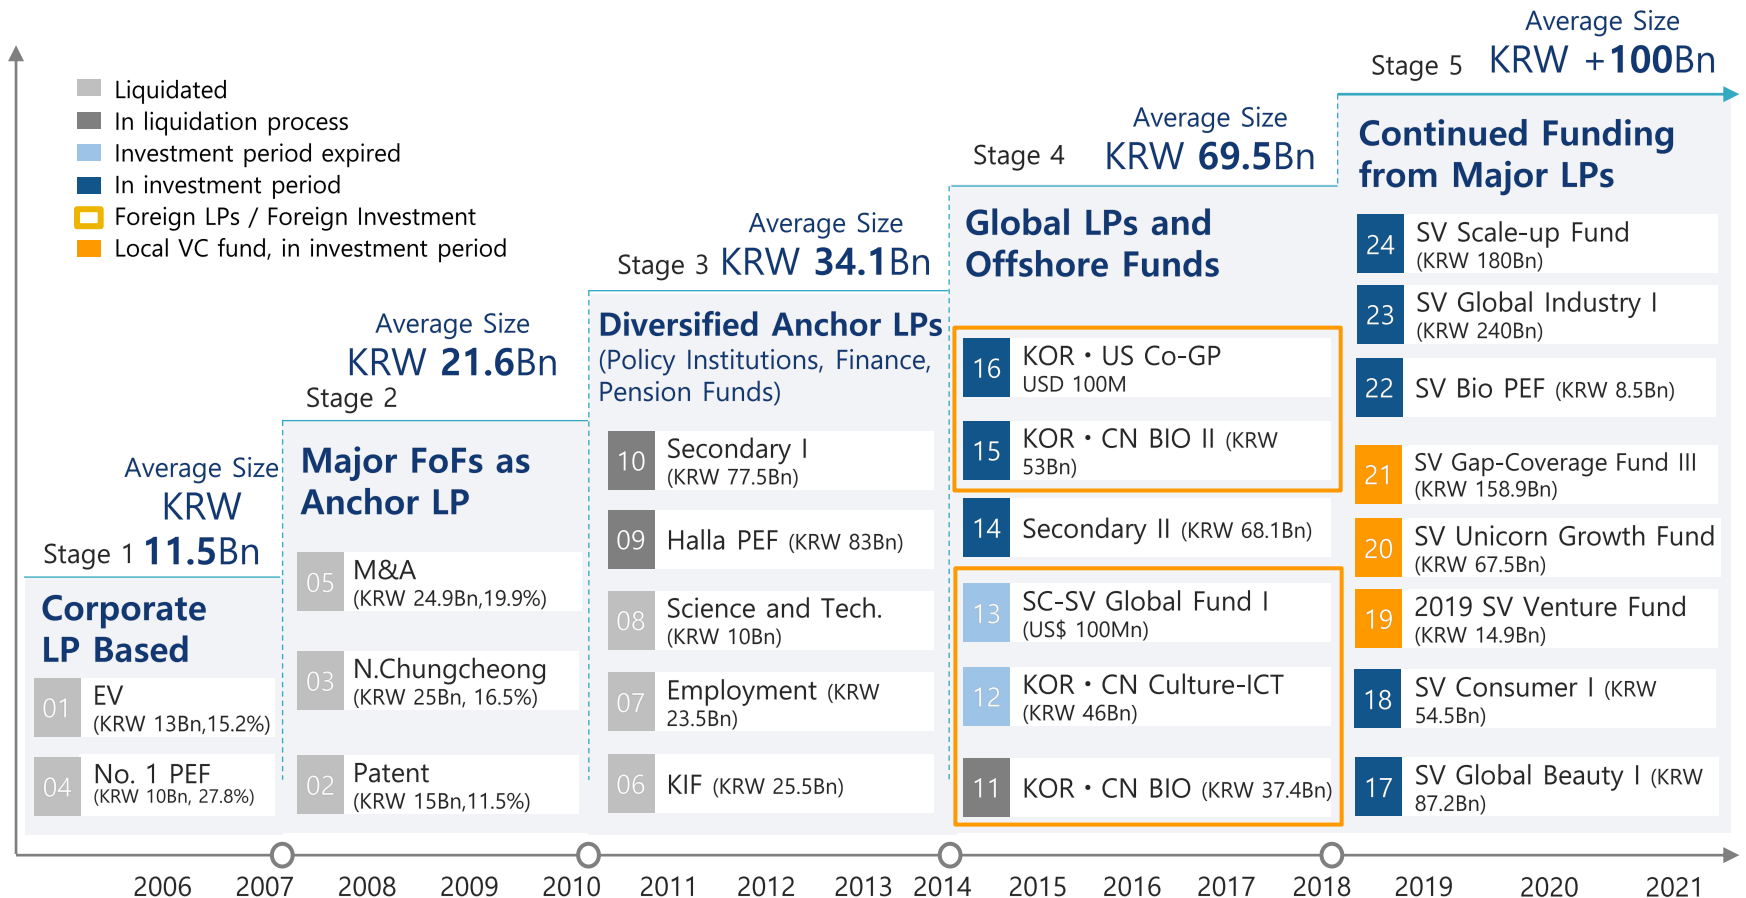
Liquidated
In liquidation process
Investment period expired
In investment period
Foreign LPs / Foreign Investment
Local VC fund, in investment period

Average Size
Stage 1 KRW 11.5Bn

Corporate LP Based

01 EV (KRW 13Bn,15.2%)
04 No. 1 PEF (KRW 10Bn, 27.8%)

Average Size
KRW 21.6Bn
Stage 2

Major FoFs as Anchor LP

05 M&A (KRW 24.9Bn,19.9%)
03 N.Chungcheong (KRW 25Bn, 16.5%)
02 Patent (KRW 15Bn,11.5%)

Average Size
Stage 3 KRW 34.1Bn

Diversified Anchor LPs (Policy Institutions, Finance, Pension Funds)

10 Secondary I (KRW 77.5Bn)
09 Halla PEF (KRW 83Bn)
08 Science and Tech. (KRW 10Bn)
07 Employment (KRW 23.5Bn)
06 KIF (KRW 25.5Bn)

Average Size
Stage 4 KRW 69.5Bn

Global LPs and Offshore Funds

16 KOR • US Co-GP USD 100M
15 KOR • CN BIO II (KRW 53Bn)
14 Secondary II (KRW 68.1Bn)
13 SC-SV Global Fund I (US$ 100Mn)
12 KOR • CN Culture-ICT (KRW 46Bn)
11 KOR • CN BIO (KRW 37.4Bn)

Average Size
Stage 5 KRW +100Bn

Continued Funding from Major LPs

24 SV Scale-up Fund (KRW 180Bn)
23 SV Global Industry I (KRW 240Bn)
22 SV Bio PEF (KRW 8.5Bn)
21 SV Gap-Coverage Fund III (KRW 158.9Bn)
20 SV Unicorn Growth Fund (KRW 67.5Bn)
19 2019 SV Venture Fund (KRW 14.9Bn)
18 SV Consumer I (KRW 54.5Bn)
17 SV Global Beauty I (KRW 87.2Bn)

2006 2007 2008 2009 2010 2011 2012 2013 2014 2015 2016 2017 2018 2019 2020 2021